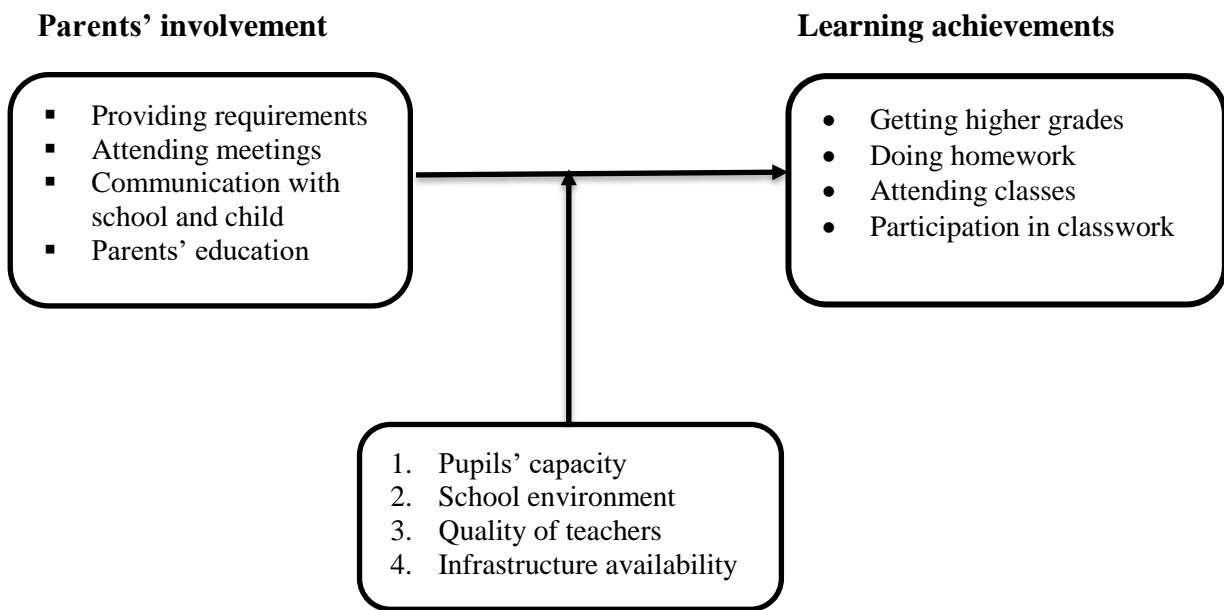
**Parents' involvement**

- Providing requirements
- Attending meetings
- Communication with school and child
- Parents' education

**Learning achievements**

- Getting higher grades
- Doing homework
- Attending classes
- Participation in classwork

1. Pupils' capacity
2. School environment
3. Quality of teachers
4. Infrastructure availability